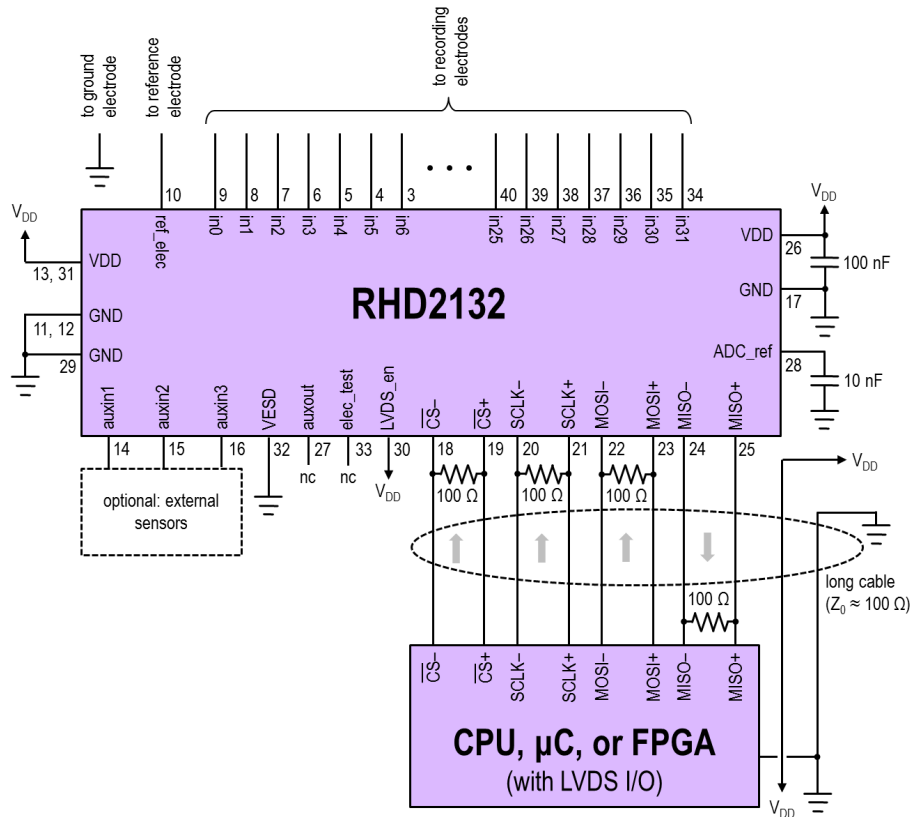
to ground electrode

to reference electrode

to recording electrodes

10
9
8
7
6
5
4
3
• • •
40
39
38
37
36
35
34

$V_{DD}$

ref_elec
in0
in1
in2
in3
in4
in5
in6
in25
in26
in27
in28
in29
in30
in31

$V_{DD}$

VDD
26
100 nF

13, 31
VDD

RHD2132

GND
17

11, 12
GND

GND
29

ADC_ref
28
10 nF

auxin1
auxin2
auxin3
VESD
auxout
elec_test
LVDS_en
$\overline{CS}$–
$\overline{CS}$+
SCLK–
SCLK+
MOSI–
MOSI+
MISO–
MISO+

14
15
16
32
27
33
30
18
19
20
21
22
23
24
25

nc
nc
$V_{DD}$

$V_{DD}$

100 Ω
100 Ω
100 Ω

optional: external sensors

long cable ($Z_0 \approx 100\ \Omega$)

100 Ω

$\overline{CS}$–
$\overline{CS}$+
SCLK–
SCLK+
MOSI–
MOSI+
MISO–
MISO+

CPU, µC, or FPGA
(with LVDS I/O)

$V_{DD}$